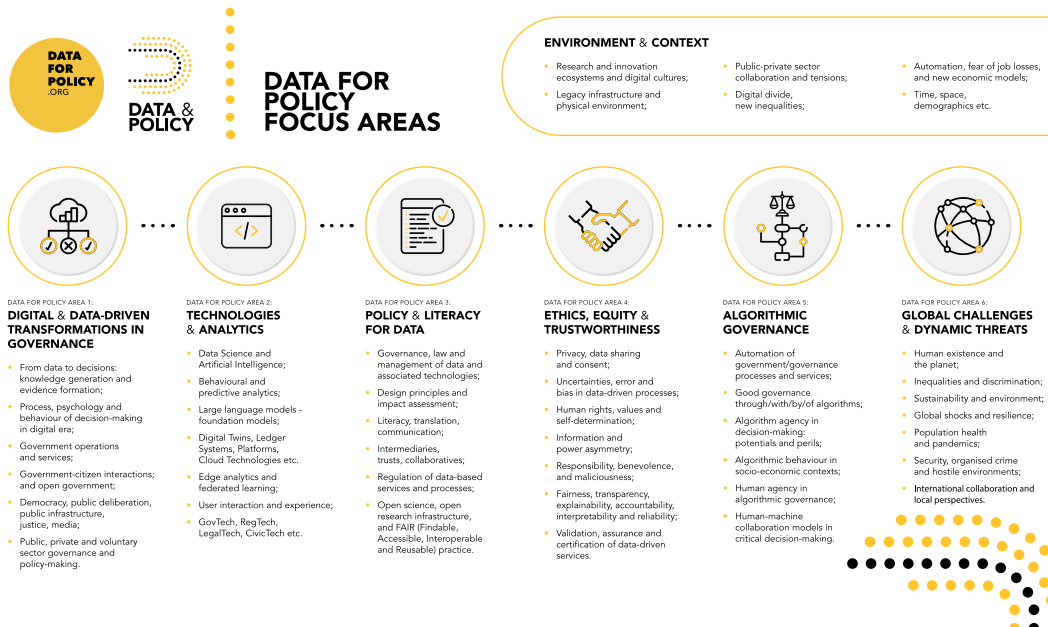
DATA FOR POLICY .ORG

DATA & POLICY

DATA FOR POLICY FOCUS AREAS

ENVIRONMENT & CONTEXT

Research and innovation ecosystems and digital cultures;

Legacy infrastructure and physical environment;

Public-private sector collaboration and tensions;

Digital divide, new inequalities;

Automation, fear of job losses, and new economic models;

Time, space, demographics etc.

DATA FOR POLICY AREA 1:
DIGITAL & DATA-DRIVEN TRANSFORMATIONS IN GOVERNANCE

From data to decisions: knowledge generation and evidence formation;

Process, psychology and behaviour of decision-making in digital era;

Government operations and services;

Government-citizen interactions; and open government;

Democracy, public deliberation, public infrastructure, justice, media;

Public, private and voluntary sector governance and policy-making.

DATA FOR POLICY AREA 2:
TECHNOLOGIES & ANALYTICS

Data Science and Artificial Intelligence;

Behavioural and predictive analytics;

Large language models - foundation models;

Digital Twins, Ledger Systems, Platforms, Cloud Technologies etc.

Edge analytics and federated learning;

User interaction and experience;

GovTech, RegTech, LegalTech, CivicTech etc.

DATA FOR POLICY AREA 3:
POLICY & LITERACY FOR DATA

Governance, law and management of data and associated technologies;

Design principles and impact assessment;

Literacy, translation, communication;

Intermediaries, trusts, collaboratives;

Regulation of data-based services and processes;

Open science, open research infrastructure, and FAIR (Findable, Accessible, Interoperable and Reusable) practice.

DATA FOR POLICY AREA 4:
ETHICS, EQUITY & TRUSTWORTHINESS

Privacy, data sharing and consent;

Uncertainties, error and bias in data-driven processes;

Human rights, values and self-determination;

Information and power asymmetry;

Responsibility, benevolence, and maliciousness;

Fairness, transparency, explainability, accountability, interpretability and reliability;

Validation, assurance and certification of data-driven services.

DATA FOR POLICY AREA 5:
ALGORITHMIC GOVERNANCE

Automation of government/governance processes and services;

Good governance through/with/by/of algorithms;

Algorithm agency in decision-making: potentials and perils;

Algorithmic behaviour in socio-economic contexts;

Human agency in algorithmic governance;

Human-machine collaboration models in critical decision-making.

DATA FOR POLICY AREA 6:
GLOBAL CHALLENGES & DYNAMIC THREATS

Human existence and the planet;

Inequalities and discrimination;

Sustainability and environment;

Global shocks and resilience;

Population health and pandemics;

Security, organised crime and hostile environments;

International collaboration and local perspectives.